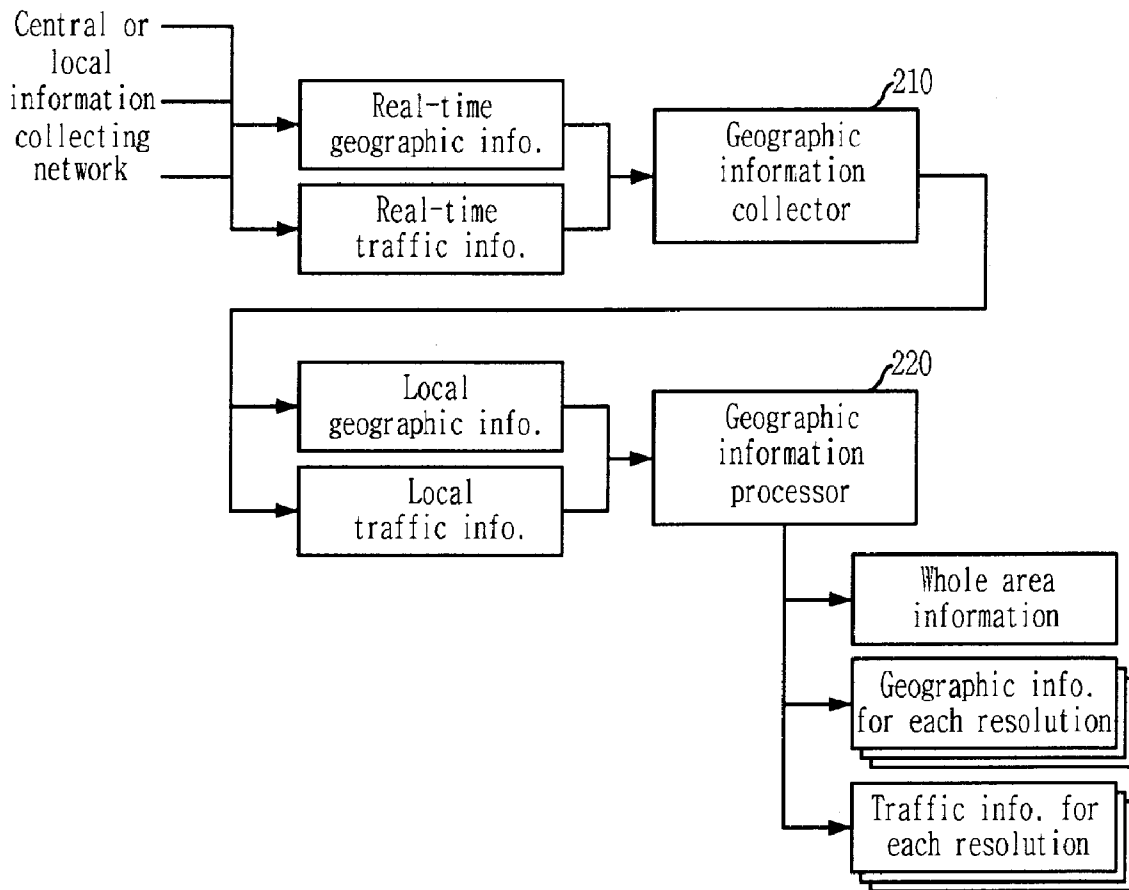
Central or local information collecting network

Real-time geographic info.

Real-time traffic info.

210

Geographic information collector

Local geographic info.

Local traffic info.

220

Geographic information processor

Whole area information

Geographic info. for each resolution

Traffic info. for each resolution